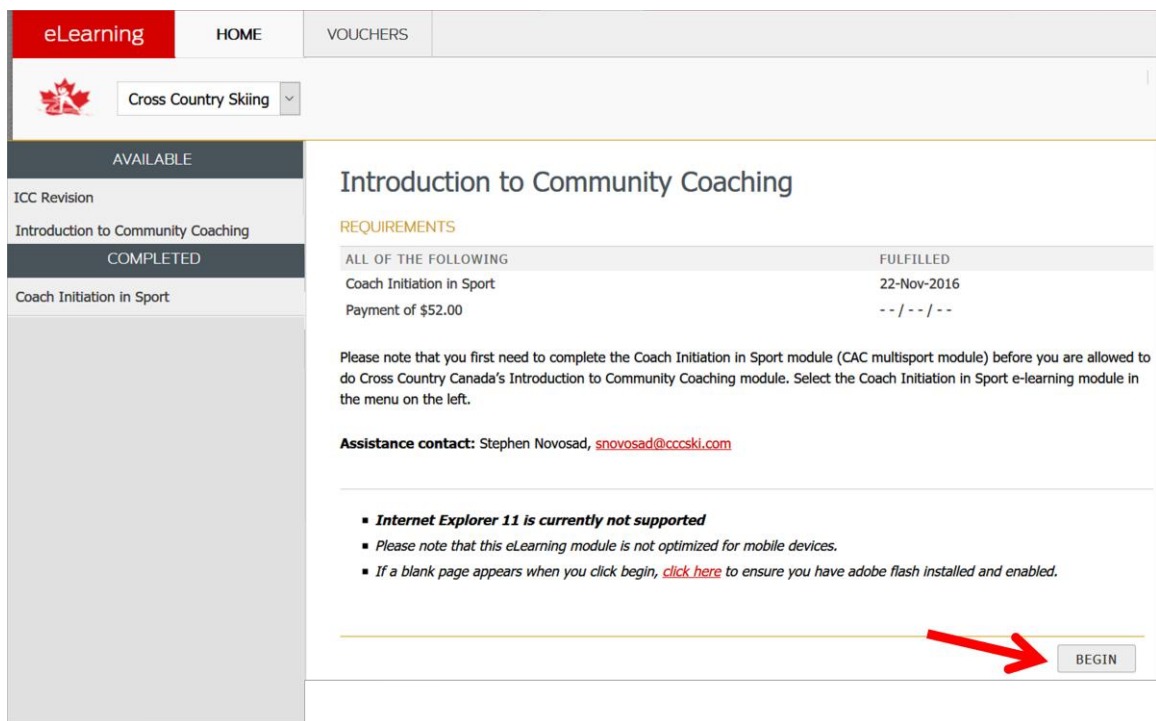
eLearning HOME VOUCHERS

Cross Country Skiing

AVAILABLE

ICC Revision

Introduction to Community Coaching

COMPLETED

Coach Initiation in Sport

Introduction to Community Coaching

REQUIREMENTS

| ALL OF THE FOLLOWING | FULFILLED |
|---|---|
| Coach Initiation in Sport | 22-Nov-2016 |
| Payment of \$52.00 | - - / - - / - - |

Please note that you first need to complete the Coach Initiation in Sport module (CAC multisport module) before you are allowed to do Cross Country Canada's Introduction to Community Coaching module. Select the Coach Initiation in Sport e-learning module in the menu on the left.

**Assistance contact:** Stephen Novosad, snovosad@cccski.com

- ***Internet Explorer 11 is currently not supported***
- *Please note that this eLearning module is not optimized for mobile devices.*
- *If a blank page appears when you click begin, click here to ensure you have adobe flash installed and enabled.*

BEGIN